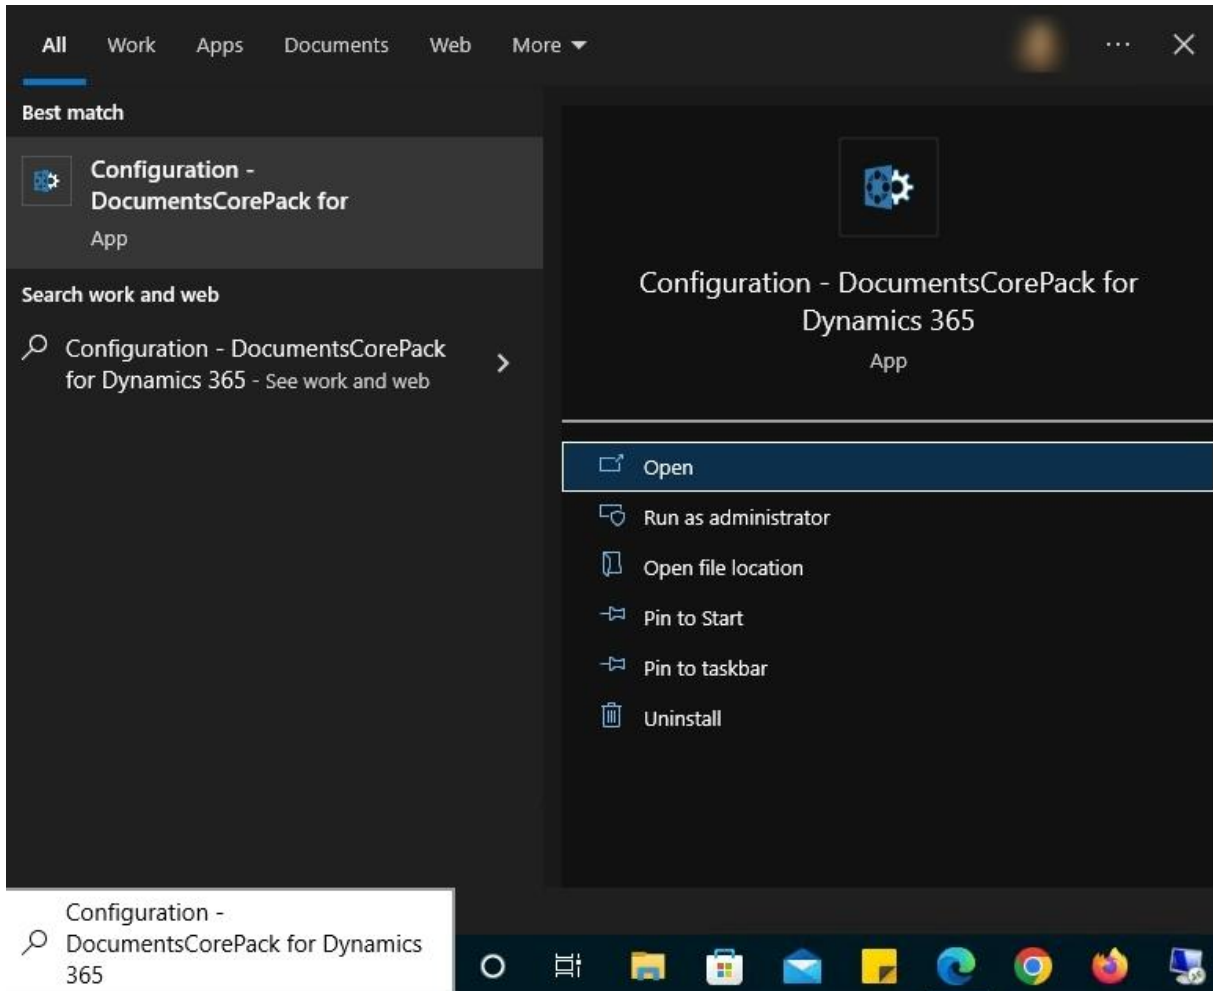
All Work Apps Documents Web More ▾ ··· ✕

Best match

Configuration - DocumentsCorePack for
App

Search work and web

Configuration - DocumentsCorePack for Dynamics 365 - See work and web

Configuration - DocumentsCorePack for Dynamics 365
App

Open
Run as administrator
Open file location
Pin to Start
Pin to taskbar
Uninstall

Configuration - DocumentsCorePack for Dynamics 365